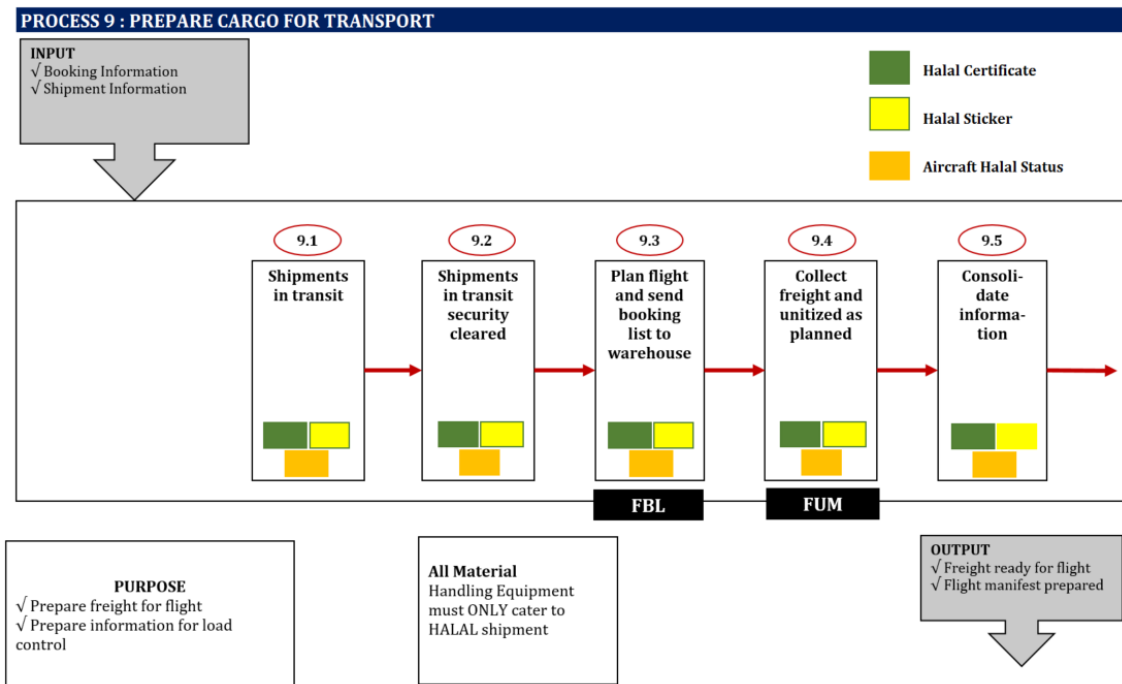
PROCESS 9 : PREPARE CARGO FOR TRANSPORT

INPUT
√ Booking Information
√ Shipment Information

Halal Certificate

Halal Sticker

Aircraft Halal Status

9.1
Shipments in transit

9.2
Shipments in transit security cleared

9.3
Plan flight and send booking list to warehouse

9.4
Collect freight and unitized as planned

9.5
Consolidate information

FBL

FUM

PURPOSE
√ Prepare freight for flight
√ Prepare information for load control

All Material
Handling Equipment must ONLY cater to HALAL shipment

OUTPUT
√ Freight ready for flight
√ Flight manifest prepared